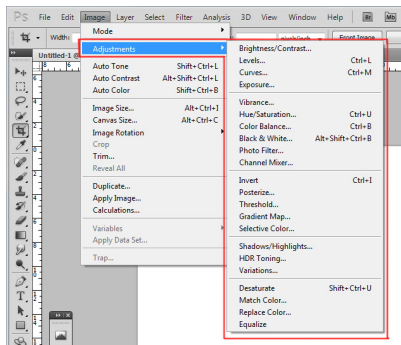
Ps File Edit Image Layer Select Filter Analysis 3D View Window Help Br Mb

Width: Front Image

Untitled-1 @

Mode
Adjustments
Auto Tone Shift+Ctrl+L
Auto Contrast Alt+Shift+Ctrl+L
Auto Color Shift+Ctrl+B
Image Size... Alt+Ctrl+I
Canvas Size... Alt+Ctrl+C
Image Rotation
Crop
Trim...
Reveal All
Duplicate...
Apply Image...
Calculations...
Variables
Apply Data Set...
Trap...

Brightness/Contrast...
Levels... Ctrl+L
Curves... Ctrl+M
Exposure...
Vibrance...
Hue/Saturation... Ctrl+U
Color Balance... Ctrl+B
Black & White... Alt+Shift+Ctrl+B
Photo Filter...
Channel Mixer...
Invert Ctrl+I
Posterize...
Threshold...
Gradient Map...
Selective Color...
Shadows/Highlights...
HDR Toning...
Variations...
Desaturate Shift+Ctrl+U
Match Color...
Replace Color...
Equalize